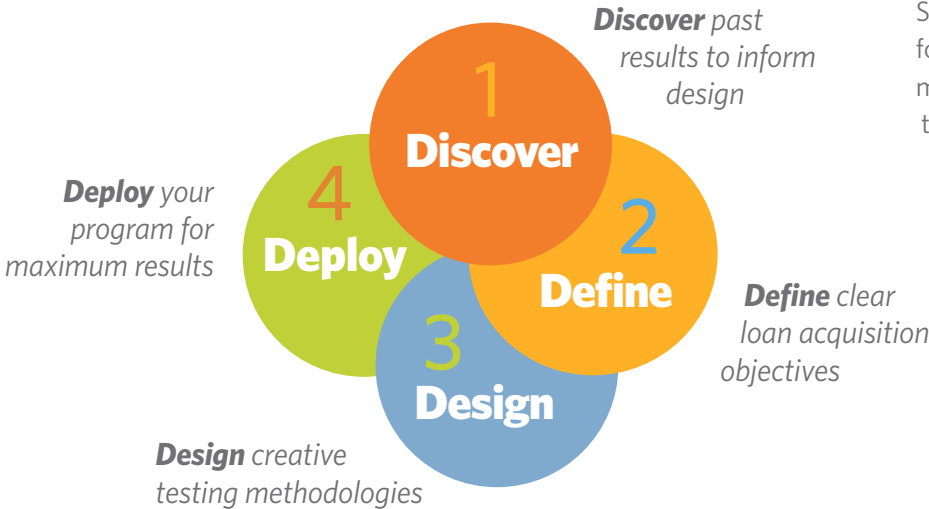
Discover past results to inform design

S
fo
m
t

1
Discover

4
Deploy

Deploy your program for maximum results

2
Define

Define clear loan acquisition objectives

3
Design

Design creative testing methodologies